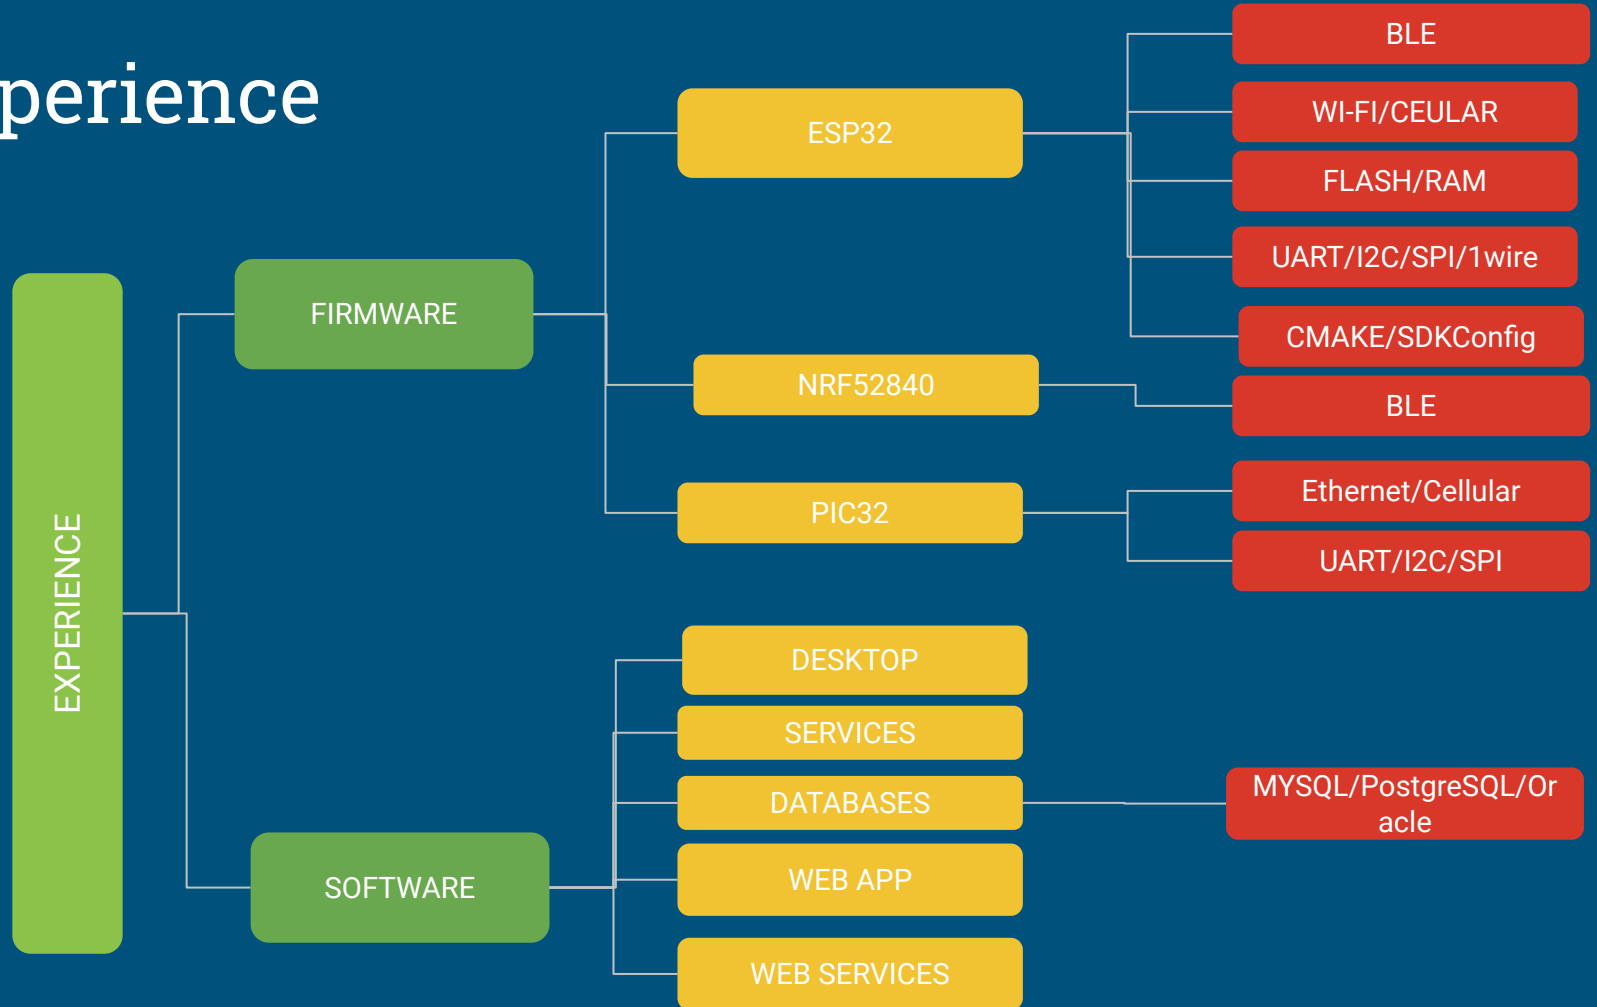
perience

EXPERIENCE

FIRMWARE

ESP32

BLE

WI-FI/CEULAR

FLASH/RAM

UART/I2C/SPI/1wire

CMAKE/SDKConfig

NRF52840

BLE

PIC32

Ethernet/Cellular

UART/I2C/SPI

SOFTWARE

DESKTOP

SERVICES

DATABASES

MYSQL/PostgreSQL/Oracle

WEB APP

WEB SERVICES